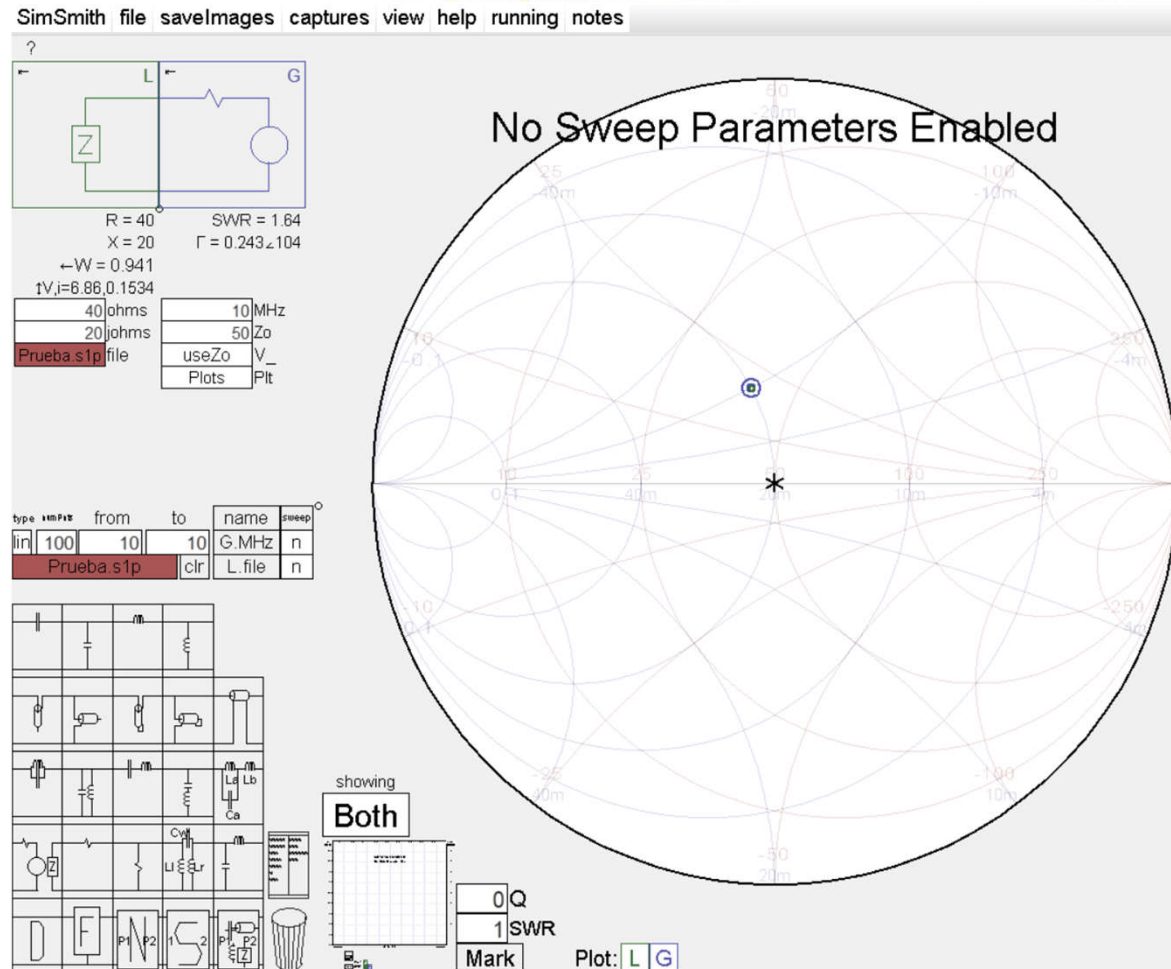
SimSmith file saveImages captures view help running notes

?

L G

Z

R = 40 SWR = 1.64
X = 20 Γ = 0.243∠104
←W = 0.941
↕V,i=6.86,0.1534

| 40 | ohms | 10 | MHz |
|---|---|---|---|
| 20 | johms | 50 | Zo |
| Prueba.s1p | file | useZo | V_ |
| | | Plots | Plt |

No Sweep Parameters Enabled

50
20m
25
40m
100
-10m
10
-0.1
250
-4m
10
0.1
25
40m
50
20m
100
10m
250
4m
10
0.1
250
-4m
25
40m
100
10m
-50
20m

| type | numPnts | from | to | name | sweep |
|---|---|---|---|---|---|
| lin | 100 | 10 | 10 | G.MHz | n |
| Prueba.s1p | | | clr | L.file | n |

La Lb
Ca
Cw
Li Lr
Z
D F N S
P1 P2 1 2 P1 P2
Z

showing
Both

0 Q
1 SWR
Mark

Plot: L G